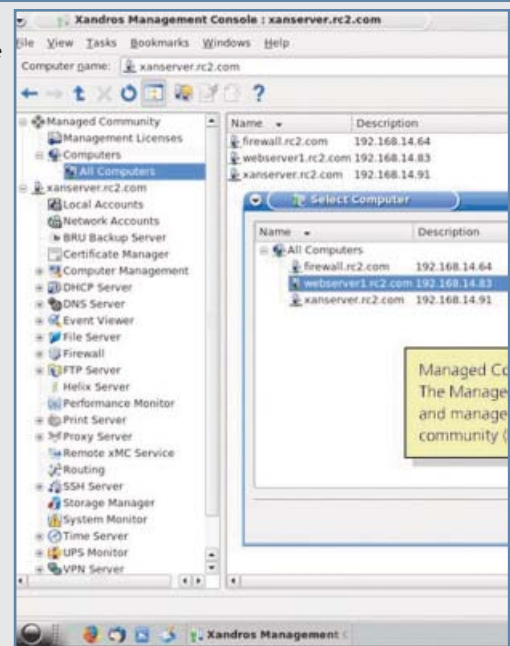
Xandros Management Console : xanserver.rc2.com

File View Tasks Bookmarks Windows Help

Computer name: xanserver.rc2.com

Managed Community
Management Licenses
Computers
All Computers
xanserver.rc2.com
Local Accounts
Network Accounts
BRU Backup Server
Certificate Manager
Computer Management
DHCP Server
DNS Server
Event Viewer
File Server
Firewall
FTP Server
Helix Server
Performance Monitor
Print Server
Proxy Server
Remote xMC Service
Routing
SSH Server
Storage Manager
System Monitor
Time Server
UPS Monitor
VPN Server

| Name | Description |
|---|---|
| firewall.rc2.com | 192.168.14.64 |
| webserver1.rc2.com | 192.168.14.83 |
| xanserver.rc2.com | 192.168.14.91 |

Select Computer

| Name | Description |
|---|---|
| All Computers | |
| firewall.rc2.com | 192.168.14.64 |
| webserver1.rc2.com | 192.168.14.83 |
| xanserver.rc2.com | 192.168.14.91 |

Managed Co
The Manage
and manage
community (

Xandros Management